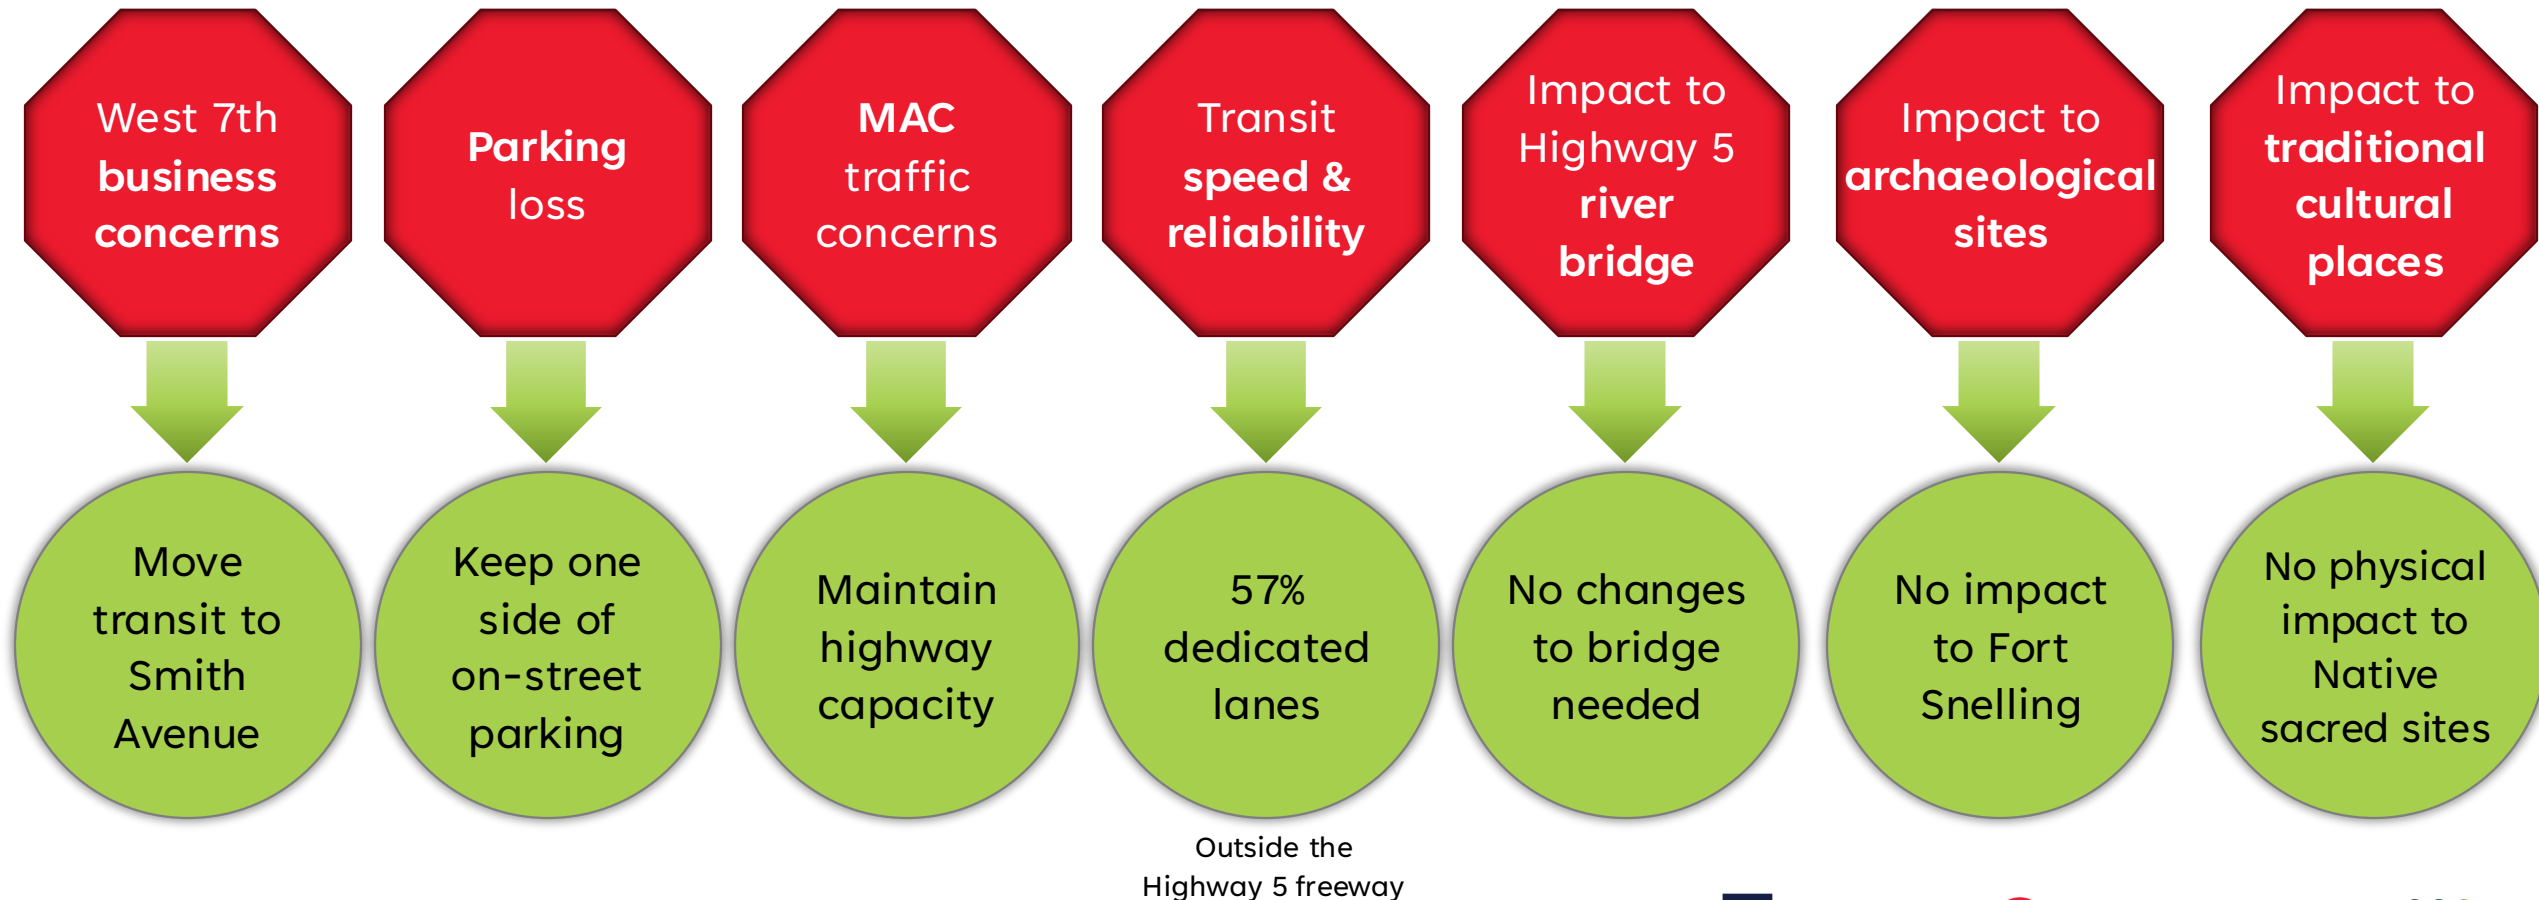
West 7th business concerns

Move transit to Smith Avenue

Parking loss

Keep one side of on-street parking

MAC traffic concerns

Maintain highway capacity

Transit speed & reliability

57% dedicated lanes

Outside the Highway 5 freeway

Impact to Highway 5 river bridge

No changes to bridge needed

Impact to archaeological sites

No impact to Fort Snelling

Impact to traditional cultural places

No physical impact to Native sacred sites